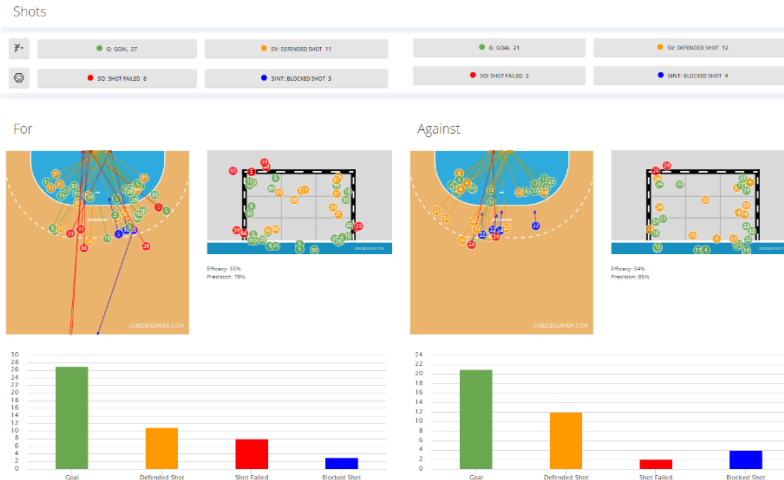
Shots

G: GOAL 27
SV: DEFENDED SHOT 11
SO: SHOT FAILED 8
SINT: BLOCKED SHOT 3

G: GOAL 21
SV: DEFENDED SHOT 12
SO: SHOT FAILED 2
SINT: BLOCKED SHOT 4

For

VIDEOSERVER.COM

VIDEOSERVER.COM

Efficacy: 55%
Precision: 78%

Against

VIDEOSERVER.COM

Efficacy: 54%
Precision: 85%

30
28
26
24
22
20
18
16
14
12
10
8
6
4
2
0

Goal
Defended Shot
Shot Failed
Blocked Shot

24
22
20
18
16
14
12
10
8
6
4
2
0

Goal
Defended Shot
Shot Failed
Blocked Shot